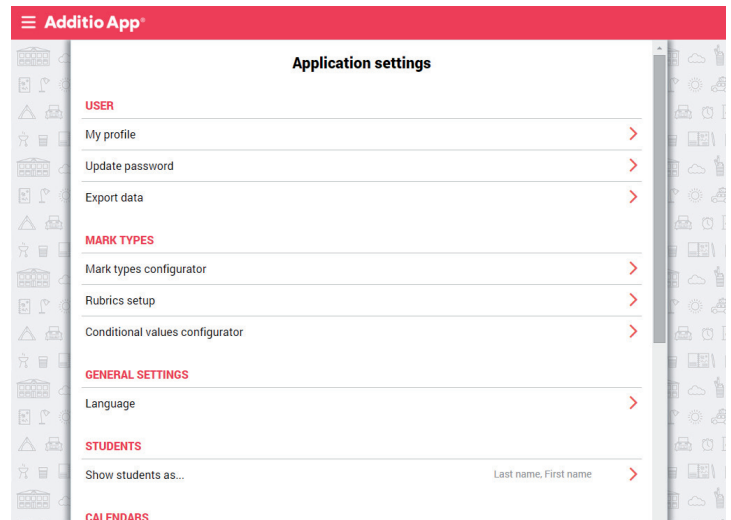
Additio App®

Application settings

USER

My profile

Update password

Export data

MARK TYPES

Mark types configurator

Rubrics setup

Conditional values configurator

GENERAL SETTINGS

Language

STUDENTS

Show students as...

Last name, First name

CALENDARS